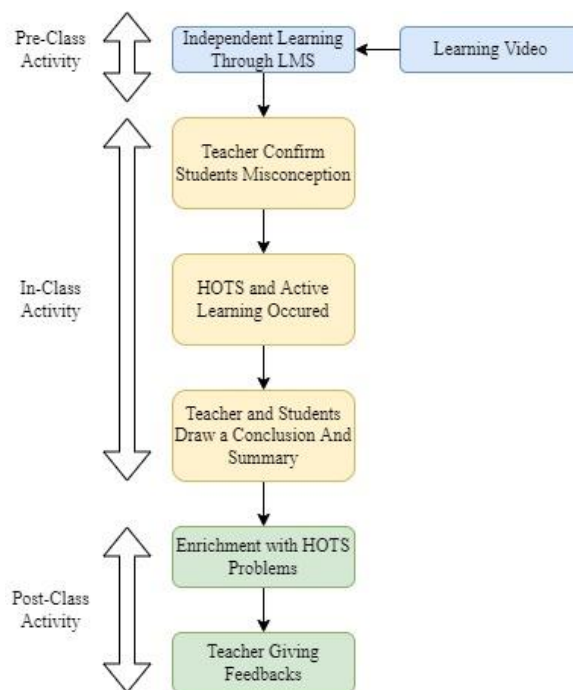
Pre-Class Activity

Independent Learning Through LMS

Learning Video

In-Class Activity

Teacher Confirm Students Misconception

HOTS and Active Learning Occured

Teacher and Students Draw a Conclusion And Summary

Post-Class Activity

Enrichment with HOTS Problems

Teacher Giving Feedbacks